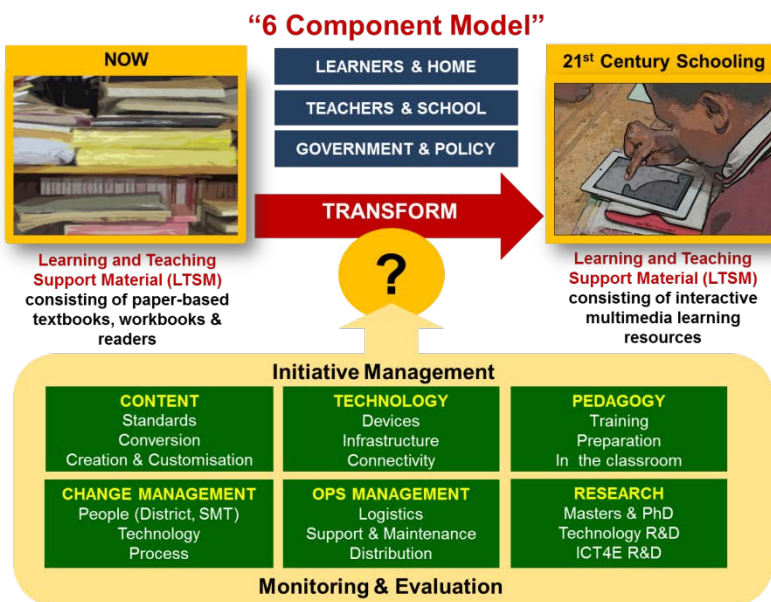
“6 Component Model”

NOW

LEARNERS & HOME

TEACHERS & SCHOOL

GOVERNMENT & POLICY

21$^{st}$ Century Schooling

TRANSFORM

?

Learning and Teaching Support Material (LTSM) consisting of paper-based textbooks, workbooks & readers

Learning and Teaching Support Material (LTSM) consisting of interactive multimedia learning resources

Initiative Management

CONTENT
Standards
Conversion
Creation & Customisation

TECHNOLOGY
Devices
Infrastructure
Connectivity

PEDAGOGY
Training
Preparation
In the classroom

CHANGE MANAGEMENT
People (District, SMT)
Technology
Process

OPS MANAGEMENT
Logistics
Support & Maintenance
Distribution

RESEARCH
Masters & PhD
Technology R&D
ICT4E R&D

Monitoring & Evaluation